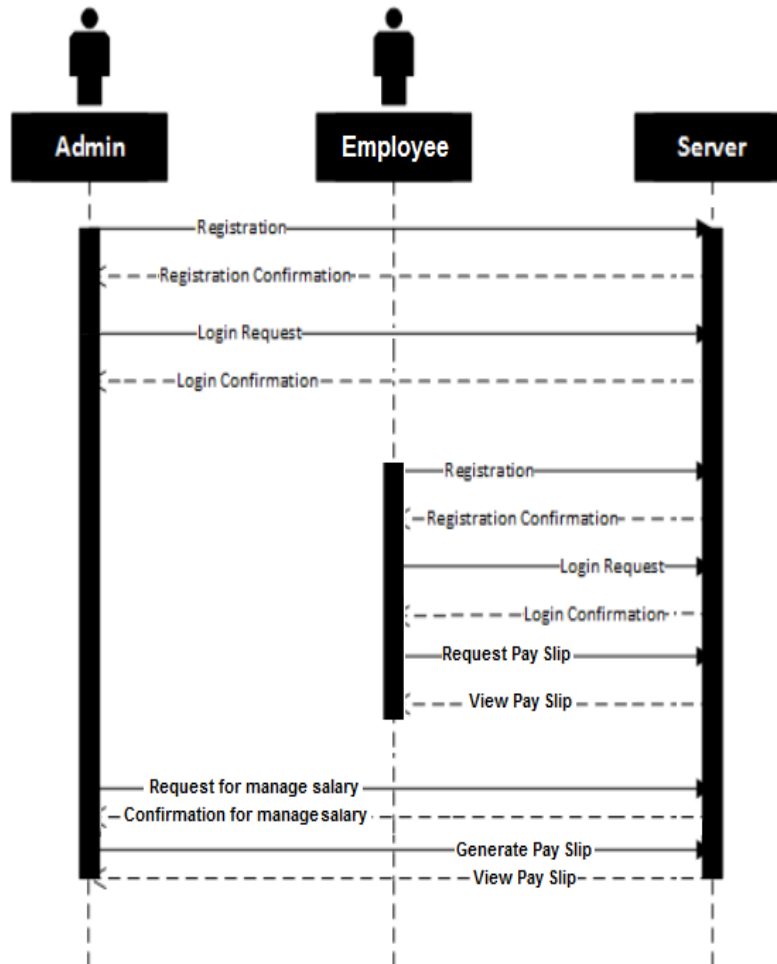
Admin
Employee
Server

Registration
Registration Confirmation
Login Request
Login Confirmation
Registration
Registration Confirmation
Login Request
Login Confirmation
Request Pay Slip
View Pay Slip
Request for manage salary
Confirmation for manage salary
Generate Pay Slip
View Pay Slip